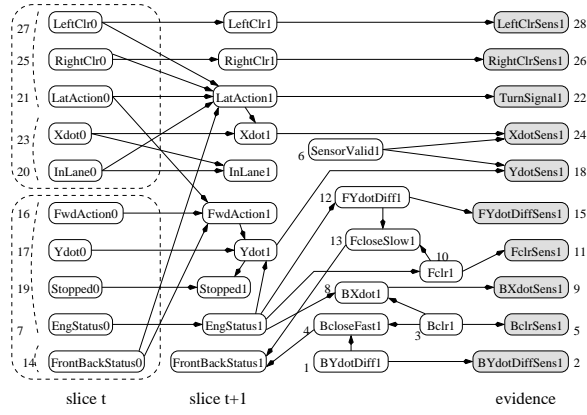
27 LeftClr0
25 RightClr0
21 LatAction0
23 Xdot0
20 InLane0
16 FwdAction0
17 Ydot0
19 Stopped0
7 EngStatus0
14 FrontBackStatus0

LeftClr1
RightClr1
LatAction1
Xdot1
InLane1
FwdAction1
Ydot1
Stopped1
EngStatus1
FrontBackStatus1

6 SensorValid1
12 FYdotDiff1
13 FcloseSlow1
10 Fclr1
8 BXdot1
4 BcloseFast1
3 Bclr1
1 BYdotDiff1

LeftClrSens1 28
RightClrSens1 26
TurnSignal1 22
XdotSens1 24
YdotSens1 18
FYdotDiffSens1 15
FclrSens1 11
BXdotSens1 9
BclrSens1 5
BYdotDiffSens1 2

slice t
slice t+1
evidence